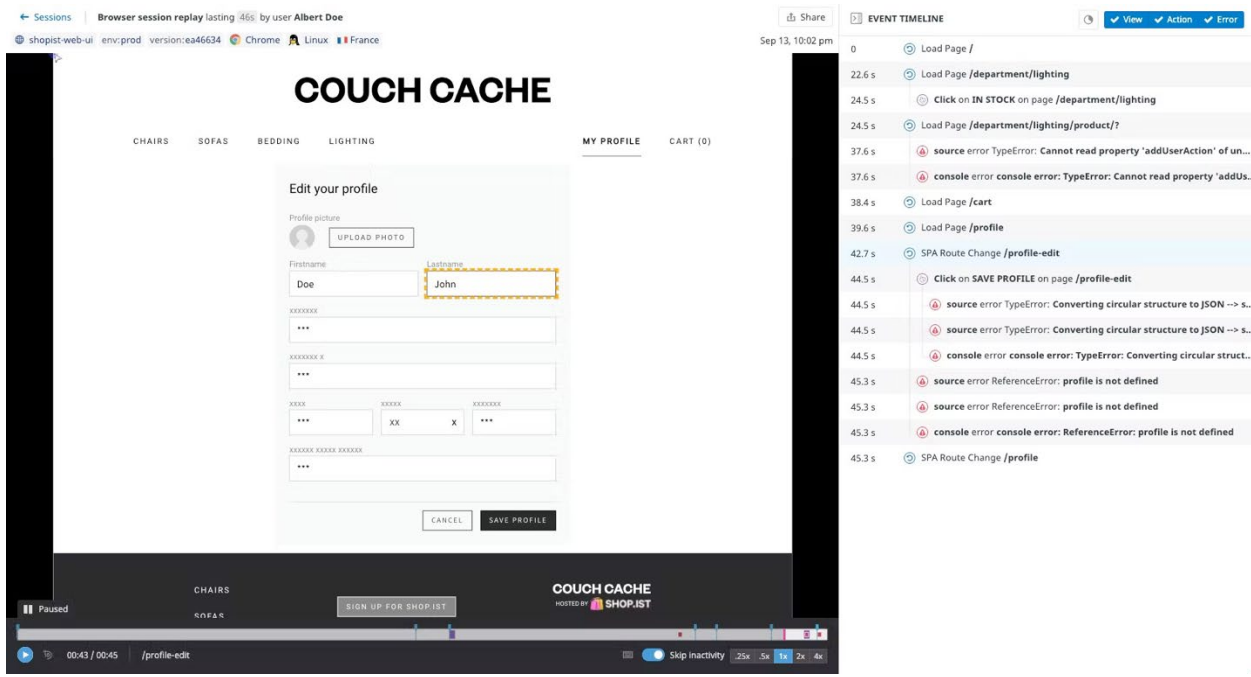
← Sessions | Browser session replay lasting 46s by user Albert Doe

shopist-web-ui env:prod version:ea46634 Chrome Linux France

Share

Sep 13, 10:02 pm

COUCH CACHE

CHAIRS SOFAS BEDDING LIGHTING MY PROFILE CART (0)

Edit your profile

Profile picture

UPLOAD PHOTO

Firstname

Doe

Lastname

John

xxxxxxx

•••

xxxxxxx x

•••

xxxx

•••

xxxxx

xx x

xxxxxxx

•••

xxxxxx xxxxx xxxxxx

•••

CANCEL SAVE PROFILE

CHAIRS

SOFAS

SIGN UP FOR SHOP.IST

COUCH CACHE

HOSTED BY SHOP.IST

Paused

00:43 / 00:45 /profile-edit

Skip inactivity .25x .5x 1x 2x 4x

EVENT TIMELINE

View Action Error

| | |
|---|---|
| 0 | Load Page / |
| 22.6 s | Load Page /department/lighting |
| 24.5 s | Click on IN STOCK on page /department/lighting |
| 24.5 s | Load Page /department/lighting/product/? |
| 37.6 s | source error TypeError: Cannot read property 'addUserAction' of un... |
| 37.6 s | console error console error: TypeError: Cannot read property 'addUs... |
| 38.4 s | Load Page /cart |
| 39.6 s | Load Page /profile |
| 42.7 s | SPA Route Change /profile-edit |
| 44.5 s | Click on SAVE PROFILE on page /profile-edit |
| 44.5 s | source error TypeError: Converting circular structure to JSON --> s... |
| 44.5 s | source error TypeError: Converting circular structure to JSON --> s... |
| 44.5 s | console error console error: TypeError: Converting circular struct... |
| 45.3 s | source error ReferenceError: profile is not defined |
| 45.3 s | source error ReferenceError: profile is not defined |
| 45.3 s | console error console error: ReferenceError: profile is not defined |
| 45.3 s | SPA Route Change /profile |